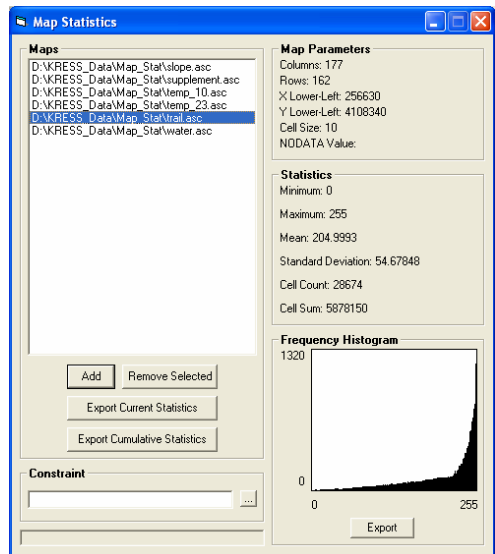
Map Statistics

Maps

D:\KRESS_Data\Map_Stat\slope.asc
D:\KRESS_Data\Map_Stat\supplement.asc
D:\KRESS_Data\Map_Stat\temp_10.asc
D:\KRESS_Data\Map_Stat\temp_23.asc
D:\KRESS_Data\Map_Stat\trail.asc
D:\KRESS_Data\Map_Stat\water.asc

Add
Remove Selected
Export Current Statistics
Export Cumulative Statistics

Constraint

...

Map Parameters
Columns: 177
Rows: 162
X Lower-Left: 256630
Y Lower-Left: 4108340
Cell Size: 10
NODATA Value:

Statistics
Minimum: 0
Maximum: 255
Mean: 204.9993
Standard Deviation: 54.67848
Cell Count: 28674
Cell Sum: 5878150

Frequency Histogram
1320
0
0
255
Export